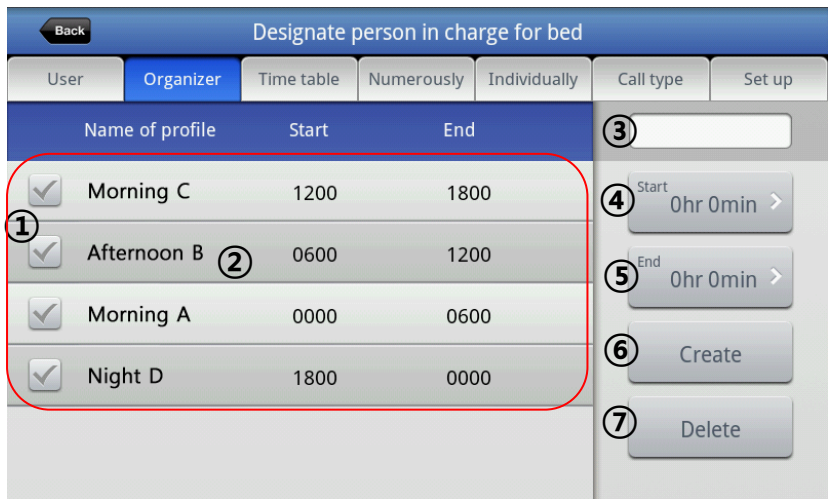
Back

Designate person in charge for bed

User | Organizer | Time table | Numerously | Individually | Call type | Set up

| | Name of profile | Start | End |
|---|---|---|---|
| ✓ | Morning C | 1200 | 1800 |
| ✓ | Afternoon B | 0600 | 1200 |
| ✓ | Morning A | 0000 | 0600 |
| ✓ | Night D | 1800 | 0000 |

①
②
③
④ Start 0hr 0min
⑤ End 0hr 0min
⑥ Create
⑦ Delete